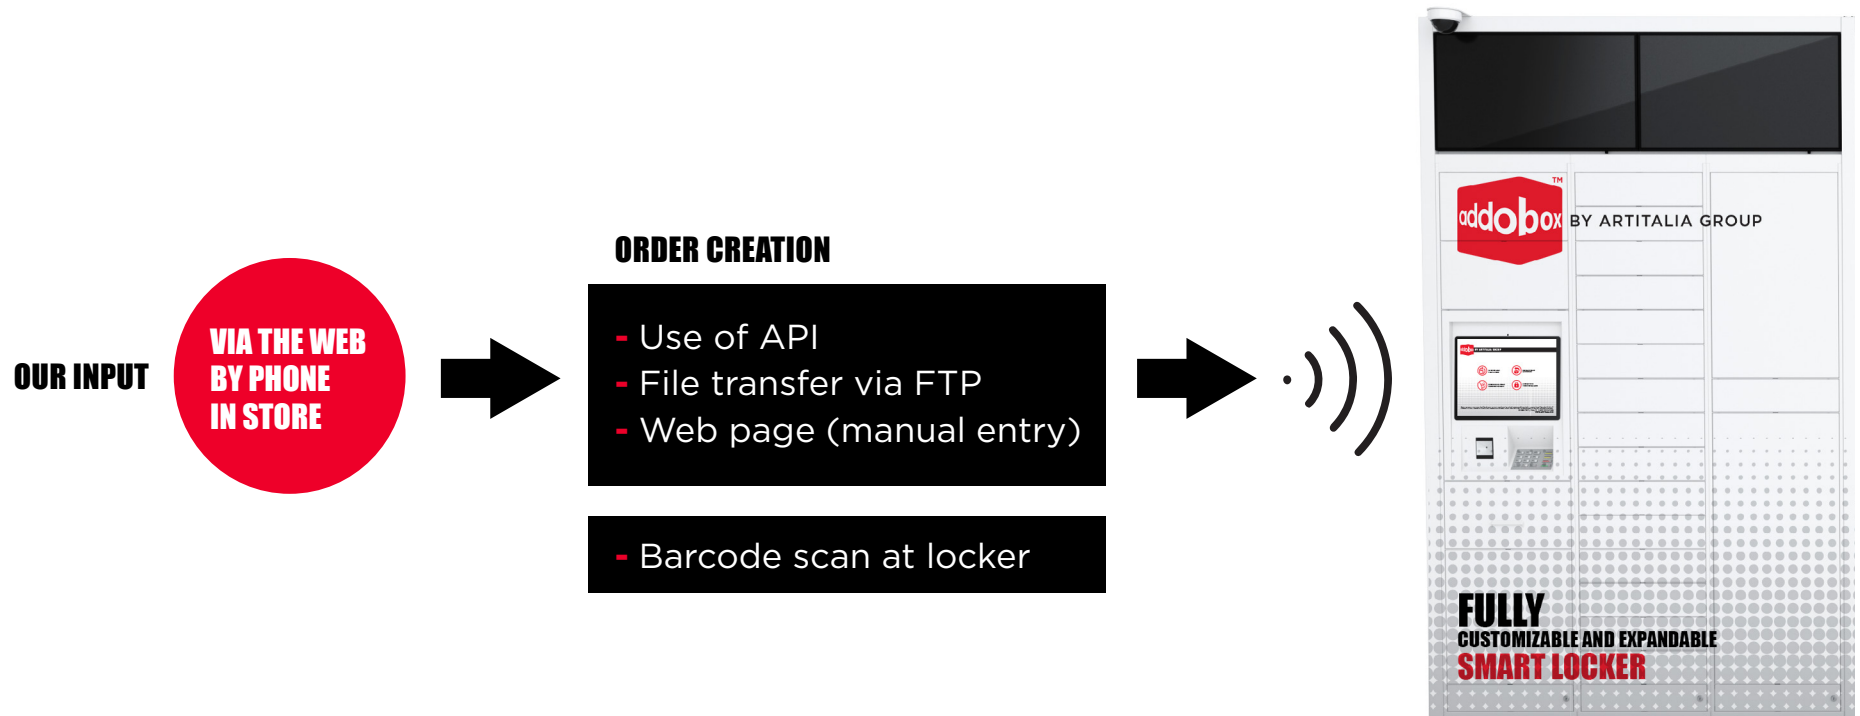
OUR INPUT

VIA THE WEB
BY PHONE
IN STORE

ORDER CREATION

- Use of API
- File transfer via FTP
- Web page (manual entry)

- Barcode scan at locker

addobox™ BY ARTITALIA GROUP

FULLY
CUSTOMIZABLE AND EXPANDABLE
SMART LOCKER